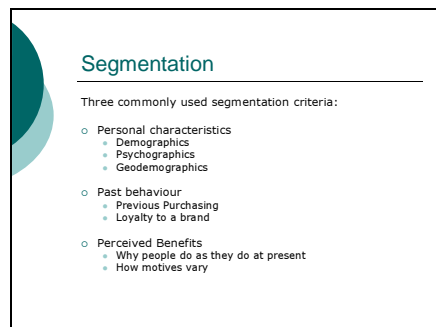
Segmentation

Three commonly used segmentation criteria:

Personal characteristics
- Demographics
- Psychographics
- Geodemographics

Past behaviour
- Previous Purchasing
- Loyalty to a brand

Perceived Benefits
- Why people do as they do at present
- How motives vary